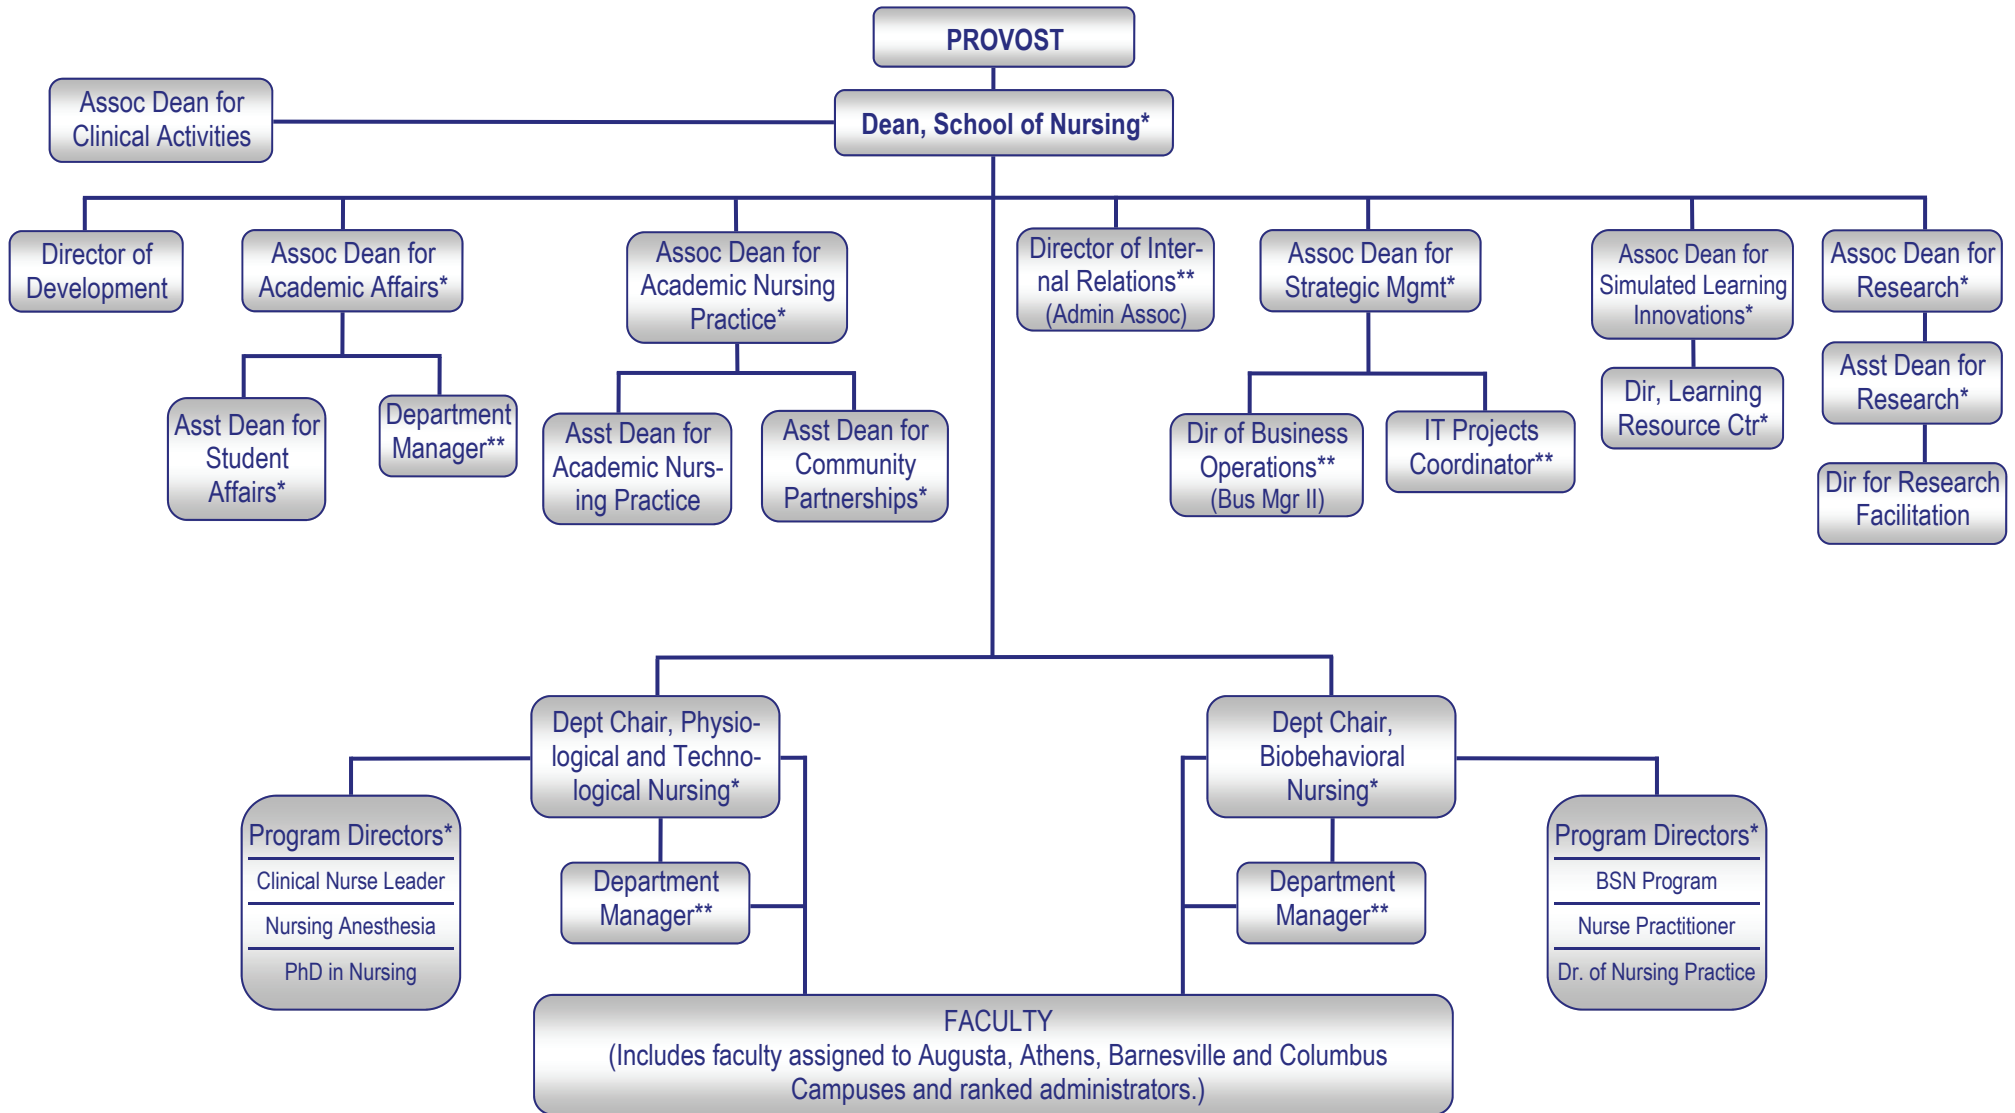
PROVOST

Assoc Dean for Clinical Activities

Dean, School of Nursing*

Director of Development

Assoc Dean for Academic Affairs*

Asst Dean for Student Affairs*

Department Manager**

Assoc Dean for Academic Nursing Practice*

Asst Dean for Academic Nursing Practice

Asst Dean for Community Partnerships*

Director of Internal Relations** (Admin Assoc)

Assoc Dean for Strategic Mgmt*

Dir of Business Operations** (Bus Mgr II)

IT Projects Coordinator**

Assoc Dean for Simulated Learning Innovations*

Dir, Learning Resource Ctr*

Assoc Dean for Research*

Asst Dean for Research*

Dir for Research Facilitation

Dept Chair, Physiological and Technological Nursing*

Program Directors*
Clinical Nurse Leader
Nursing Anesthesia
PhD in Nursing

Department Manager**

Dept Chair, Biobehavioral Nursing*

Department Manager**

Program Directors*
BSN Program
Nurse Practitioner
Dr. of Nursing Practice

FACULTY
(Includes faculty assigned to Augusta, Athens, Barnesville and Columbus Campuses and ranked administrators.)